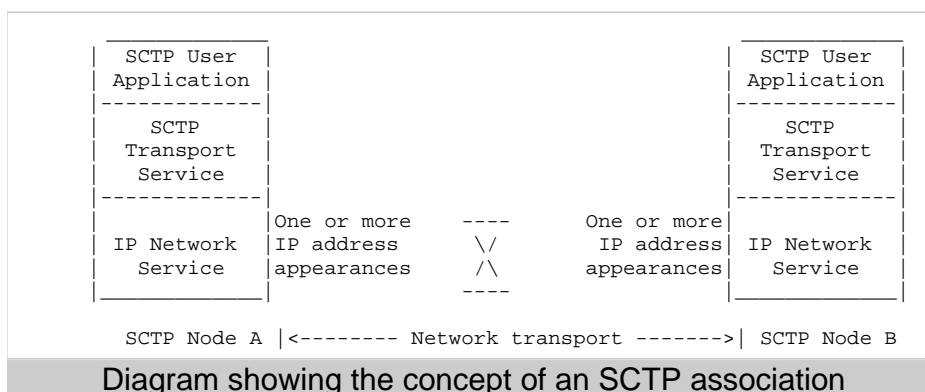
SCTP User Application

SCTP Transport Service

IP Network Service

One or more IP address appearances

One or more IP address appearances

SCTP User Application

SCTP Transport Service

IP Network Service

SCTP Node A |<-------- Network transport ------->| SCTP Node B

Diagram showing the concept of an SCTP association